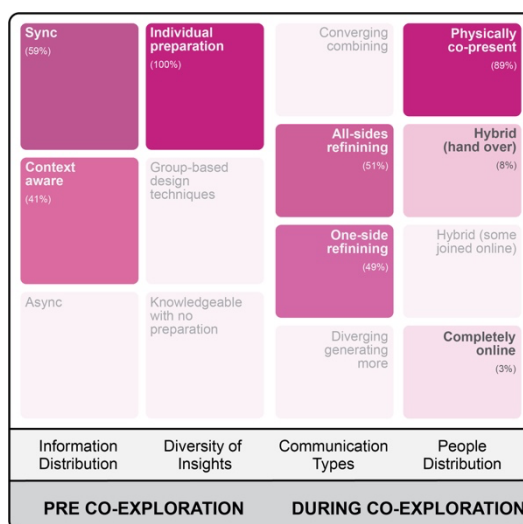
Sync
(59%)

Context aware
(41%)

Async

Individual preparation
(100%)

Group-based design techniques

Knowledgeable with no preparation

Converging combining

All-sides refinining
(51%)

One-side refinining
(49%)

Diverging generating more

Physically co-present
(89%)

Hybrid (hand over)
(8%)

Hybrid (some joined online)

Completely online
(3%)

Information Distribution

Diversity of Insights

Communication Types

People Distribution

PRE CO-EXPLORATION

DURING CO-EXPLORATION